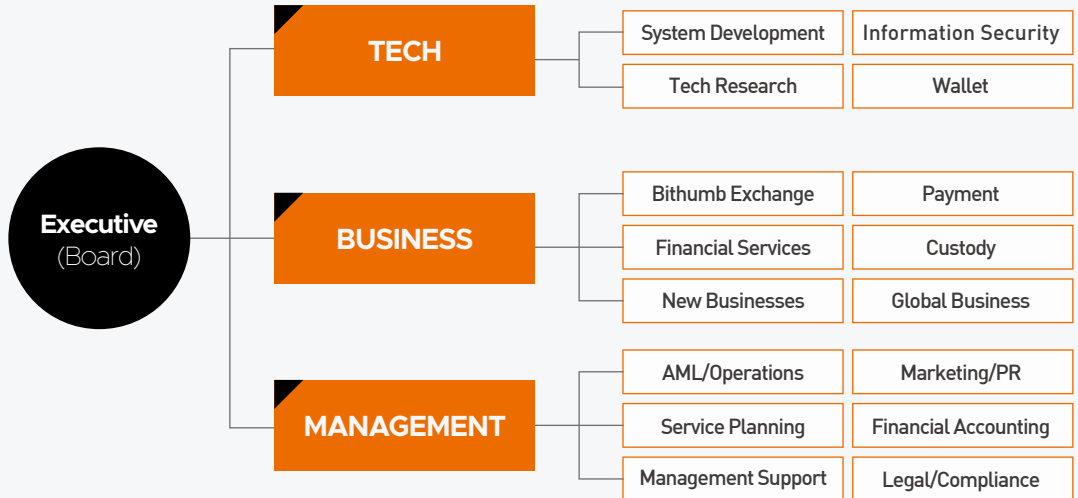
Executive
(Board)

TECH

System Development

Information Security

Tech Research

Wallet

BUSINESS

Bithumb Exchange

Payment

Financial Services

Custody

New Businesses

Global Business

MANAGEMENT

AML/Operations

Marketing/PR

Service Planning

Financial Accounting

Management Support

Legal/Compliance